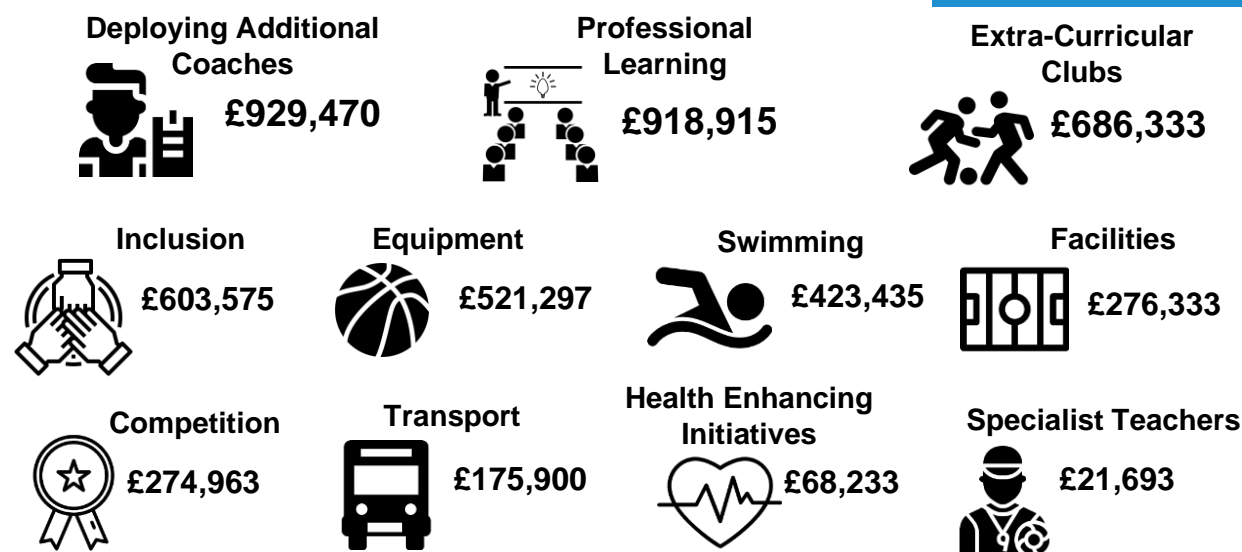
Deploying Additional Coaches
£929,470

Professional Learning
£918,915

Extra-Curricular Clubs
£686,333

Inclusion
£603,575

Equipment
£521,297

Swimming
£423,435

Facilities
£276,333

Competition
£274,963

Transport
£175,900

Health Enhancing Initiatives
£68,233

Specialist Teachers
£21,693